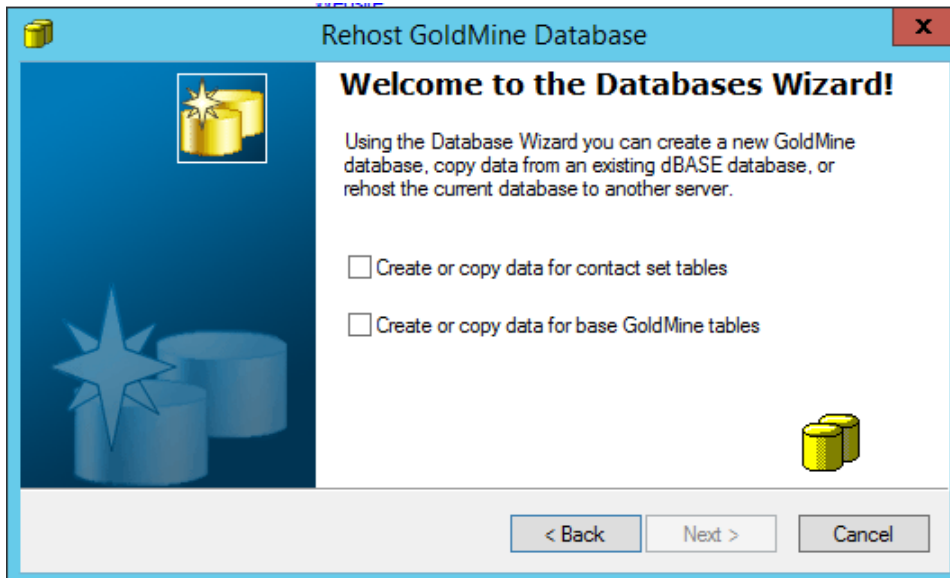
Rehost GoldMine Database

x

Welcome to the Databases Wizard!

Using the Database Wizard you can create a new GoldMine database, copy data from an existing dBASE database, or rehost the current database to another server.

Create or copy data for contact set tables

Create or copy data for base GoldMine tables

< Back

Next >

Cancel